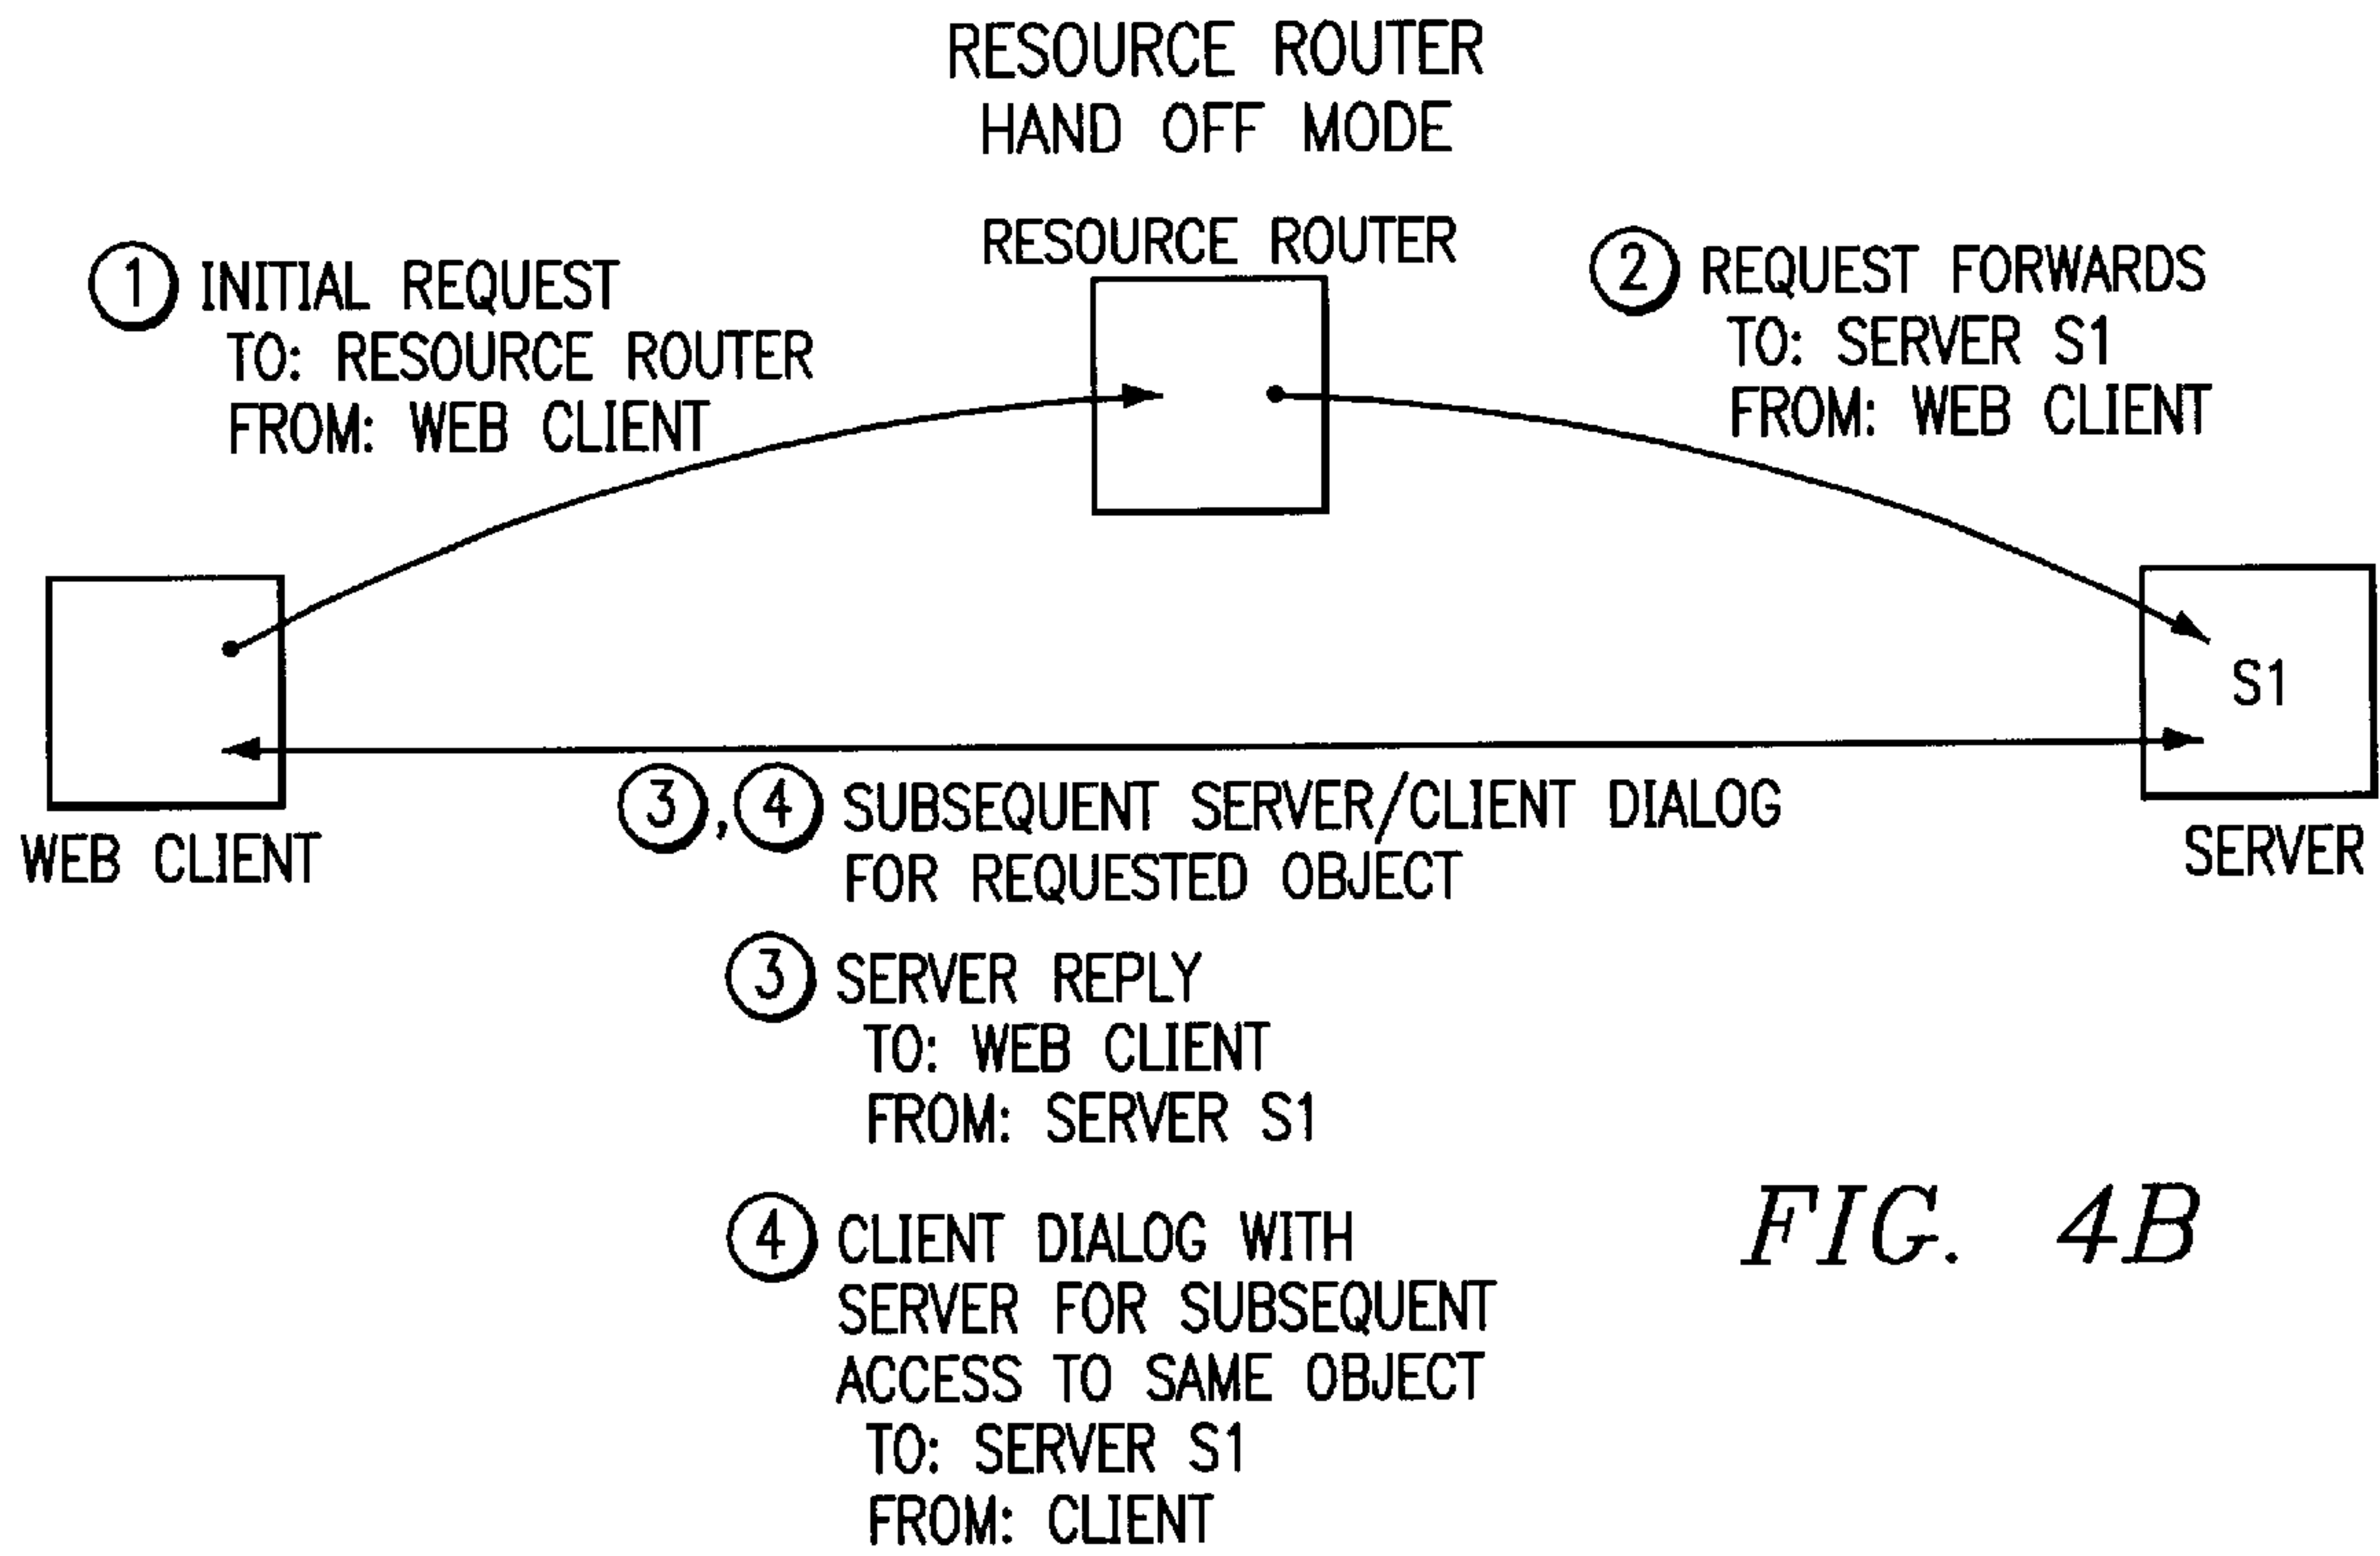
RESOURCE ROUTER
HAND OFF MODE

RESOURCE ROUTER

1 INITIAL REQUEST
TO: RESOURCE ROUTER
FROM: WEB CLIENT

2 REQUEST FORWARDS
TO: SERVER S1
FROM: WEB CLIENT

S1

WEB CLIENT

SERVER

3, 4 SUBSEQUENT SERVER/CLIENT DIALOG
FOR REQUESTED OBJECT

3 SERVER REPLY
TO: WEB CLIENT
FROM: SERVER S1

4 CLIENT DIALOG WITH
SERVER FOR SUBSEQUENT
ACCESS TO SAME OBJECT
TO: SERVER S1
FROM: CLIENT

FIG. 4B